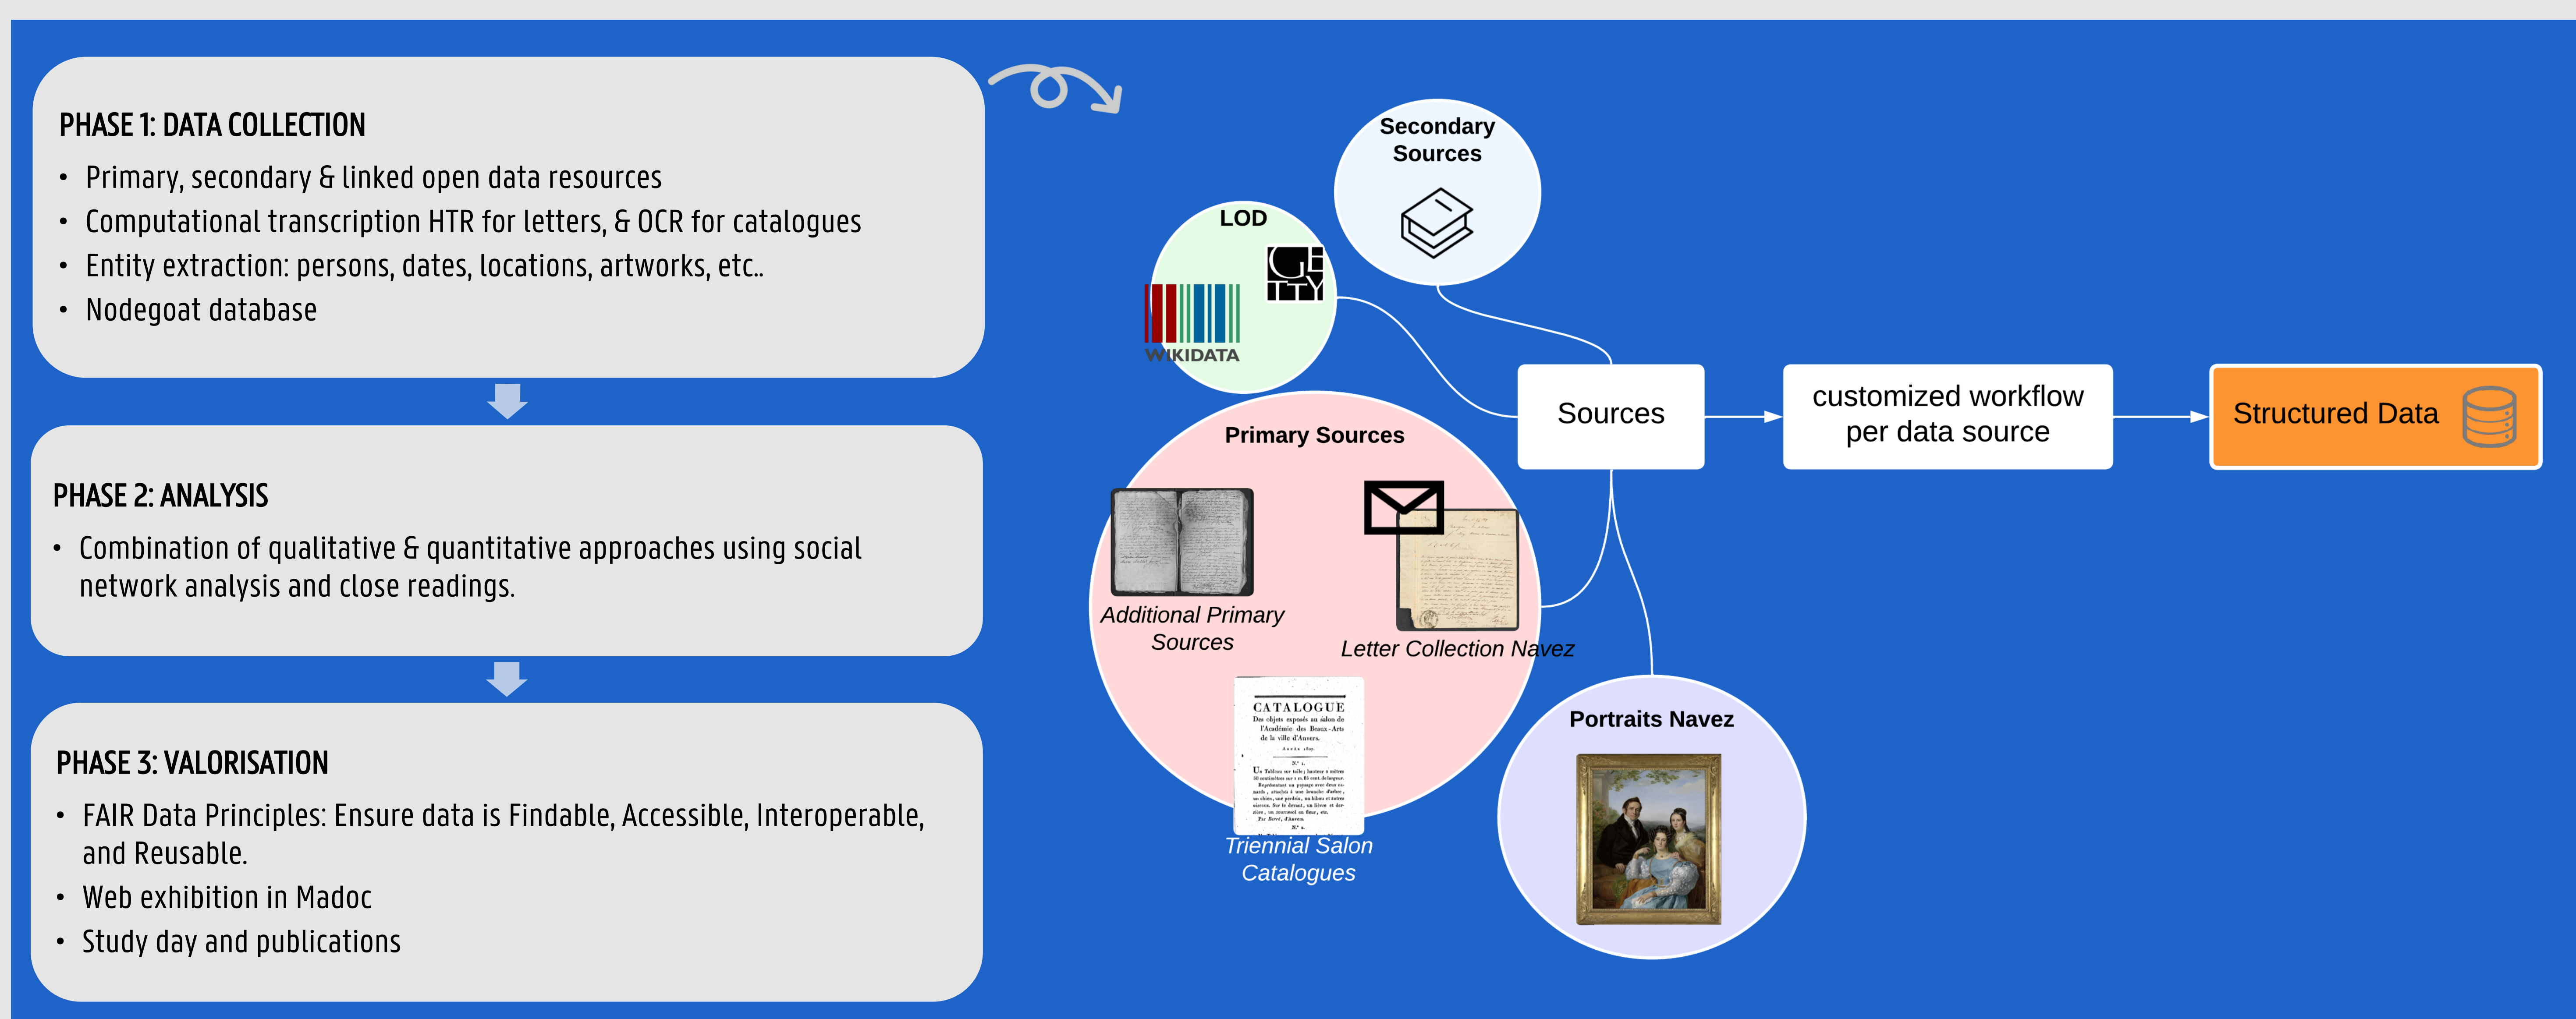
PHASE 1: DATA COLLECTION

- Primary, secondary & linked open data resources
- Computational transcription HTR for letters, & OCR for catalogues
- Entity extraction: persons, dates, locations, artworks, etc..
- Nodegoat database

PHASE 2: ANALYSIS

- Combination of qualitative & quantitative approaches using social network analysis and close readings.

PHASE 3: VALORISATION

- FAIR Data Principles: Ensure data is Findable, Accessible, Interoperable, and Reusable.
- Web exhibition in Madoc
- Study day and publications

Secondary Sources

LOD

WIKIDATA

Sources

customized workflow per data source

Structured Data

Primary Sources

Additional Primary Sources

Letter Collection Navez

CATALOGUE
Des objets exposés au salon de l'Académie des Beaux-Arts de la ville d'Anvers.

Triennial Salon Catalogues

Portraits Navez